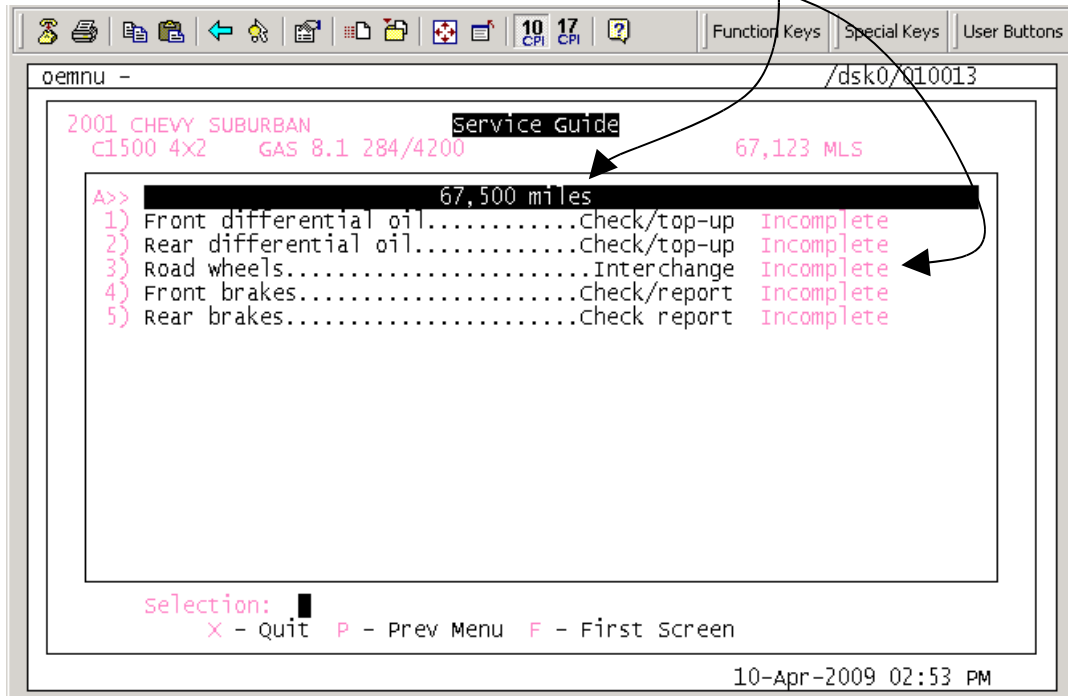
10 CPI 17 CPI

Function Keys | Special Keys | User Buttons

oemnu - /dsk0/010013

2001 CHEVY SUBURBAN Service Guide
C1500 4X2 GAS 8.1 284/4200 67,123 MLS

A>> 67,500 miles
1) Front differential oil............Check/top-up Incomplete
2) Rear differential oil.............Check/top-up Incomplete
3) Road wheels........................Interchange Incomplete
4) Front brakes.......................Check/report Incomplete
5) Rear brakes........................Check report Incomplete

Selection:
X - Quit P - Prev Menu F - First Screen

10-Apr-2009 02:53 PM